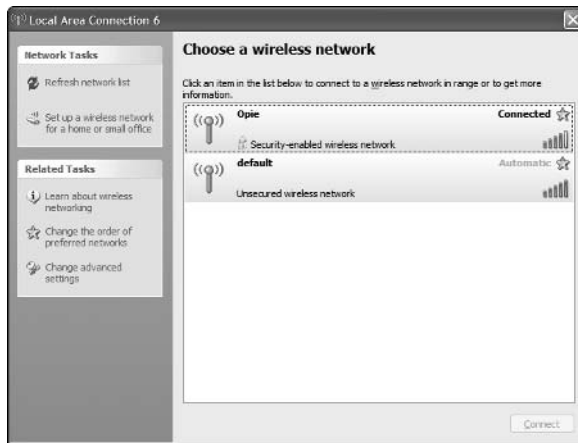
Local Area Connection 6

Network Tasks

Refresh network list

Set up a wireless network for a home or small office

Related Tasks

Learn about wireless networking

Change the order of preferred networks

Change advanced settings

Choose a wireless network

Click an item in the list below to connect to a wireless network in range or to get more information.

Opie

Connected

Security-enabled wireless network

default

Automatic

Unsecured wireless network

Connect